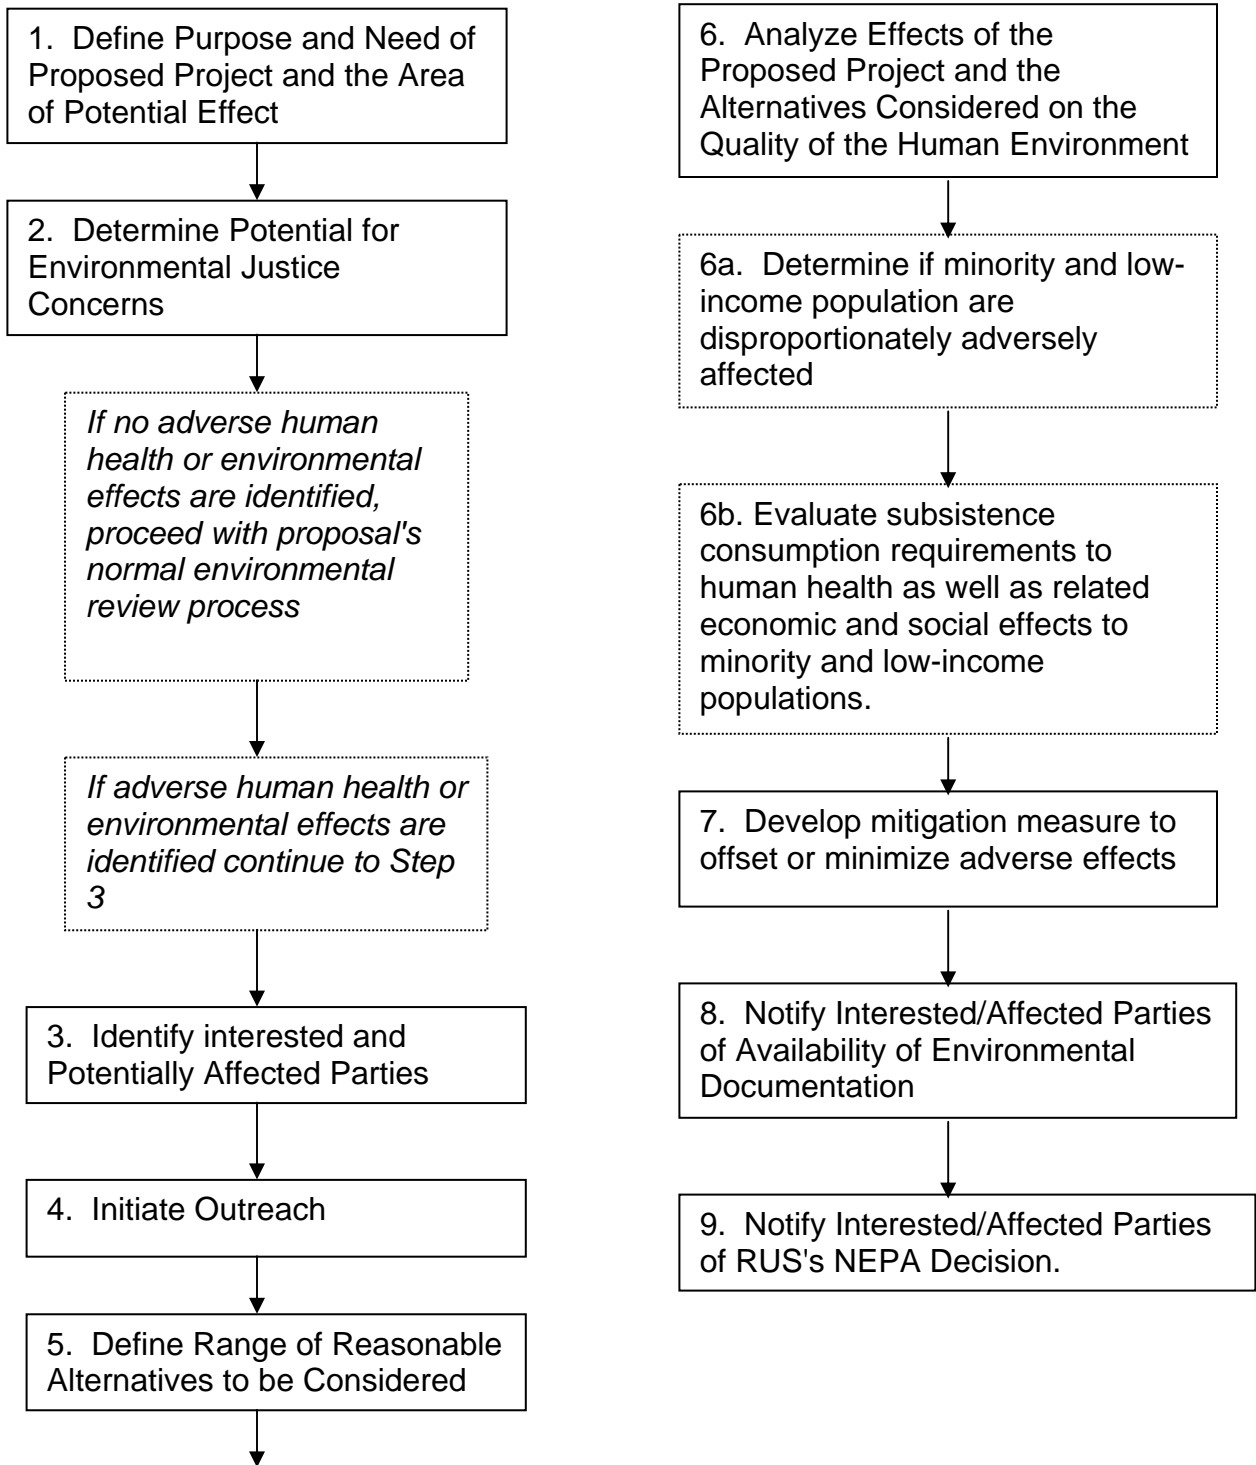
1. Define Purpose and Need of Proposed Project and the Area of Potential Effect

2. Determine Potential for Environmental Justice Concerns

*If no adverse human health or environmental effects are identified, proceed with proposal's normal environmental review process*

*If adverse human health or environmental effects are identified continue to Step 3*

3. Identify interested and Potentially Affected Parties

4. Initiate Outreach

5. Define Range of Reasonable Alternatives to be Considered

6. Analyze Effects of the Proposed Project and the Alternatives Considered on the Quality of the Human Environment

6a. Determine if minority and low-income population are disproportionately adversely affected

6b. Evaluate subsistence consumption requirements to human health as well as related economic and social effects to minority and low-income populations.

7. Develop mitigation measure to offset or minimize adverse effects

8. Notify Interested/Affected Parties of Availability of Environmental Documentation

9. Notify Interested/Affected Parties of RUS's NEPA Decision.